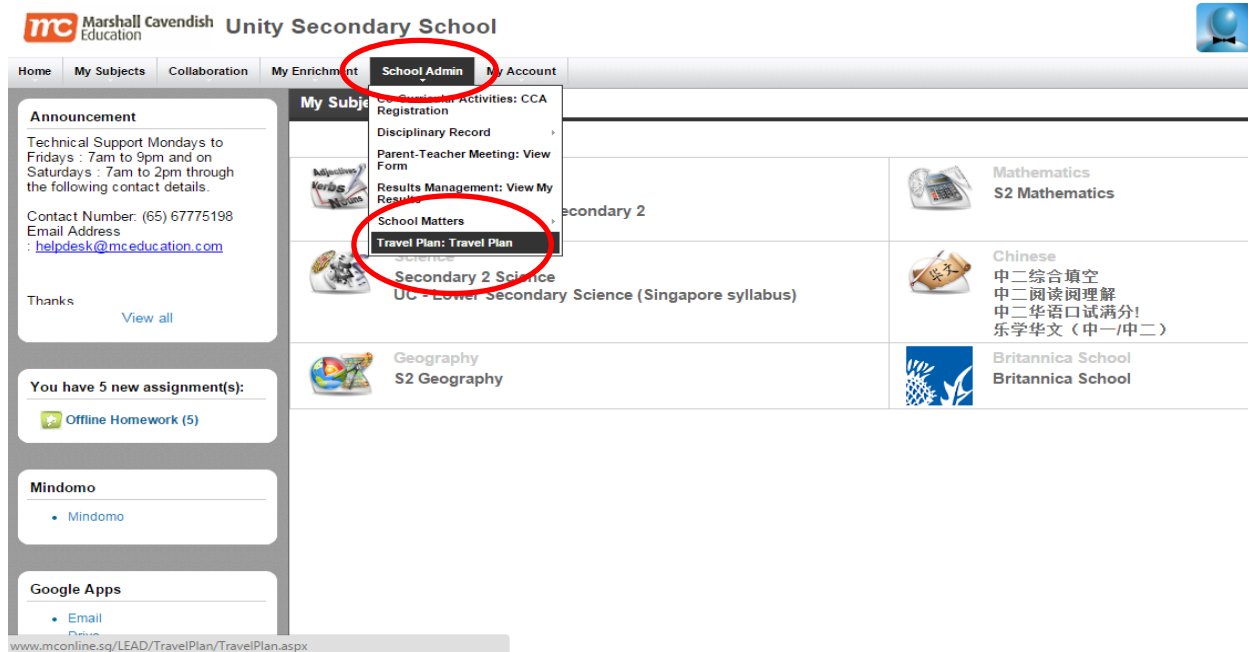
mc Marshall Cavendish Education Unity Secondary School

Home | My Subjects | Collaboration | My Enrichment | School Admin | My Account

Announcement

Technical Support Mondays to Fridays : 7am to 9pm and on Saturdays : 7am to 2pm through the following contact details.

Contact Number: (65) 67775198
Email Address : helpdesk@mceducation.com

Thanks

View all

You have 5 new assignment(s):

Offline Homework (5)

Mindomo

- Mindomo

Google Apps

- Email
- Drive

My Subje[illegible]

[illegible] Curricular Activities: CCA Registration
Disciplinary Record
Parent-Teacher Meeting: View Form
Results Management: View My Results
School Matters
Travel Plan: Travel Plan

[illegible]econdary 2

Science
Secondary 2 Science
UC - Lower Secondary Science (Singapore syllabus)

Mathematics
S2 Mathematics

Chinese
中二综合填空
中二阅读阅理解
中二华语口试满分!
乐学华文（中一/中二）

Geography
S2 Geography

Britannica School
Britannica School

www.mconline.sg/LEAD/TravelPlan/TravelPlan.aspx